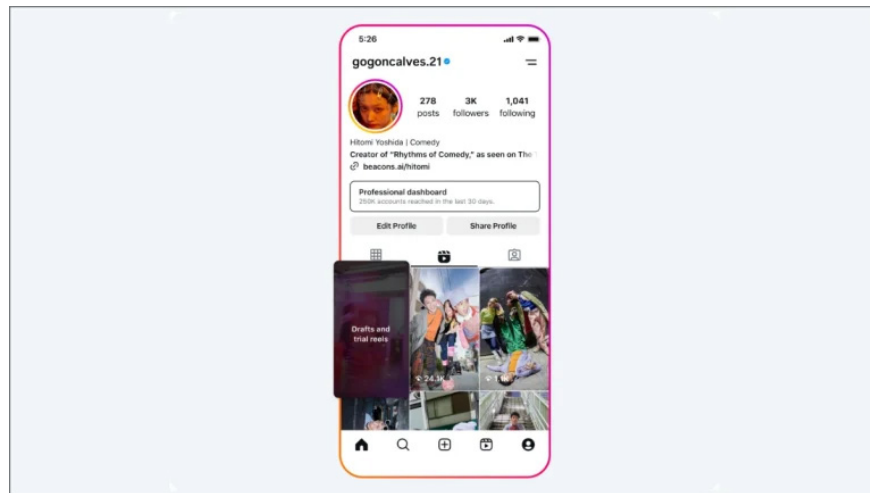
5:26

gogoncalves.21

278 posts
3K followers
1,041 following

Hitomi Yoshida | Comedy
Creator of "Rhythms of Comedy," as seen on The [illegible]
beacons.ai/hitomi

Professional dashboard
250K accounts reached in the last 30 days.

Edit Profile
Share Profile

Drafts and trial reels

24.1K
1.1K